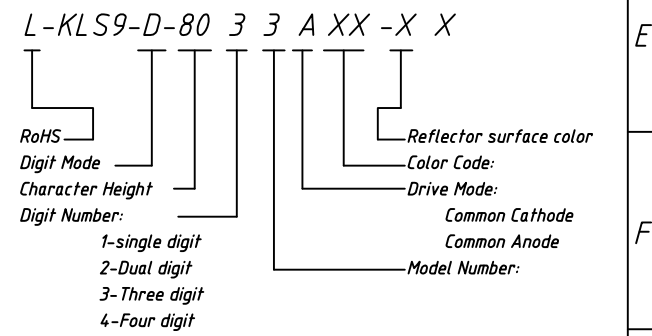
L-KLS9-D-80 3 3 A XX -X X

E

RoHS
Digit Mode
Character Height
Digit Number:
1-single digit
2-Dual digit
3-Three digit
4-Four digit

Reflector surface color
Color Code:
Drive Mode:
Common Cathode
Common Anode
Model Number:

F